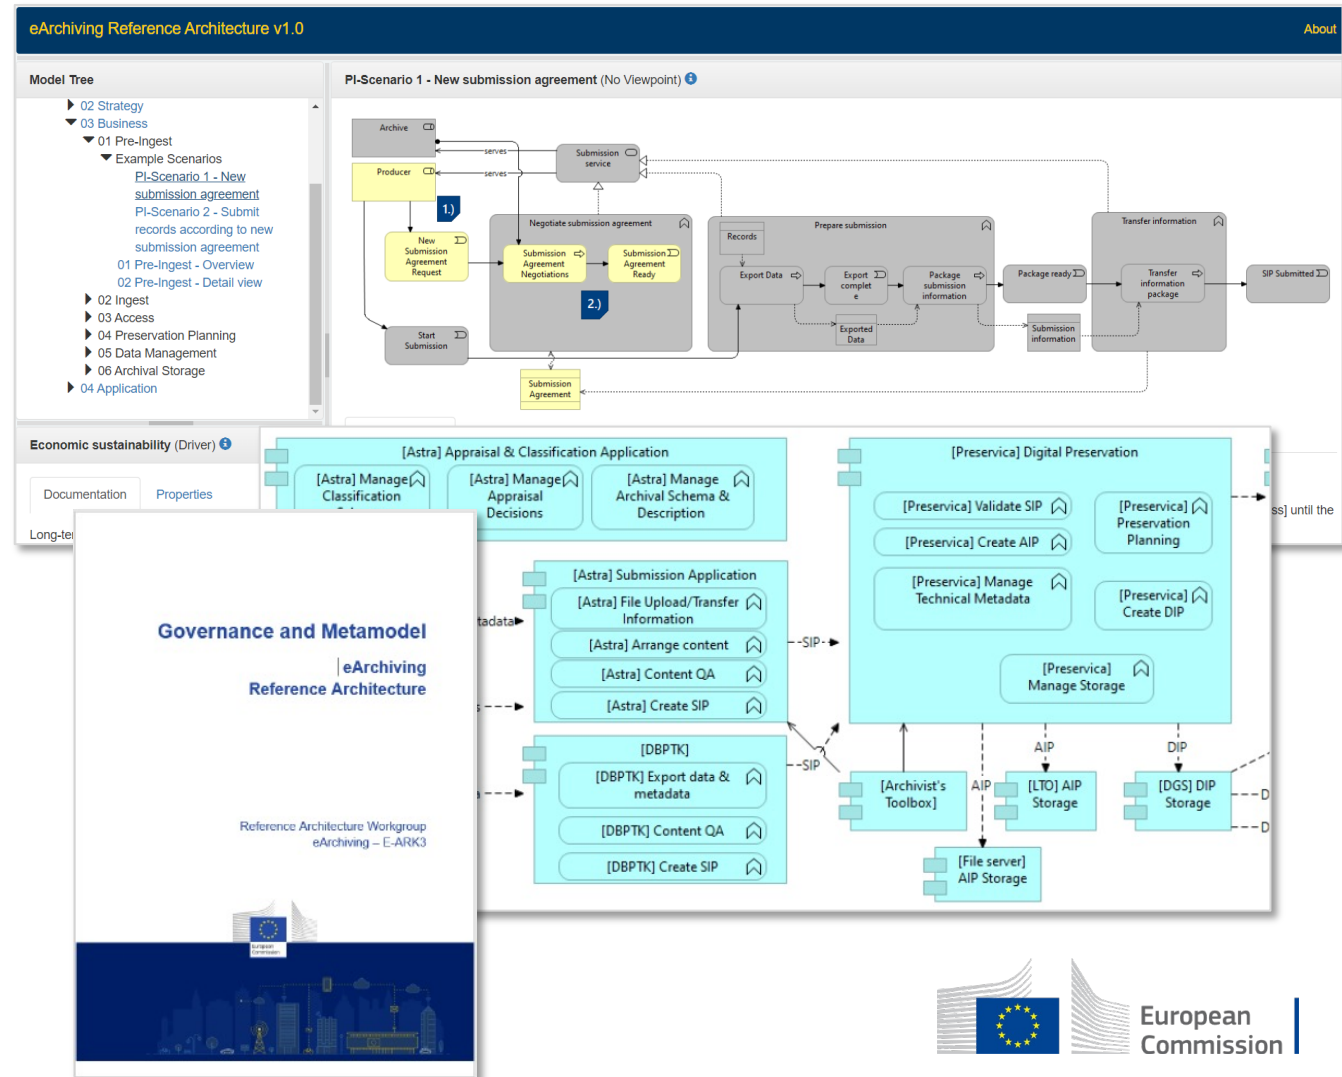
eArchiving Reference Architecture v1.0

About

Model Tree

02 Strategy
03 Business
01 Pre-Ingest
Example Scenarios
PI-Scenario 1 - New submission agreement
PI-Scenario 2 - Submit records according to new submission agreement
01 Pre-Ingest - Overview
02 Pre-Ingest - Detail view
02 Ingest
03 Access
04 Preservation Planning
05 Data Management
06 Archival Storage
04 Application

Economic sustainability (Driver)

Documentation Properties

Long-te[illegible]

PI-Scenario 1 - New submission agreement (No Viewpoint)

Archive
Producer
serves
serves
Submission service
1.)
New Submission Agreement Request
Negotiate submission agreement
Submission Agreement Negotiations
Submission Agreement Ready
2.)
Start Submission
Submission Agreement
Prepare submission
Records
Export Data
Export complete
Package submission information
Exported Data
Package ready
Submission information
Transfer information
Transfer information package
SIP Submitted

[Astra] Appraisal & Classification Application
[Astra] Manage Classification
[Astra] Manage Appraisal Decisions
[Astra] Manage Archival Schema & Description
[Astra] Submission Application
[Astra] File Upload/Transfer Information
[Astra] Arrange content
[Astra] Content QA
[Astra] Create SIP
tadata
SIP
[DBPTK]
[DBPTK] Export data & metadata
[DBPTK] Content QA
[DBPTK] Create SIP
SIP
[Preservica] Digital Preservation
[Preservica] Validate SIP
[Preservica] Create AIP
[Preservica] Manage Technical Metadata
[Preservica] Preservation Planning
[Preservica] Create DIP
[Preservica] Manage Storage
AIP
DIP
[Archivist's Toolbox]
AIP
[LTO] AIP Storage
[DGS] DIP Storage
[File server] AIP Storage
D
D
ss] until the

Governance and Metamodel
eArchiving Reference Architecture
Reference Architecture Workgroup
eArchiving – E-ARK3
European Commission

European Commission